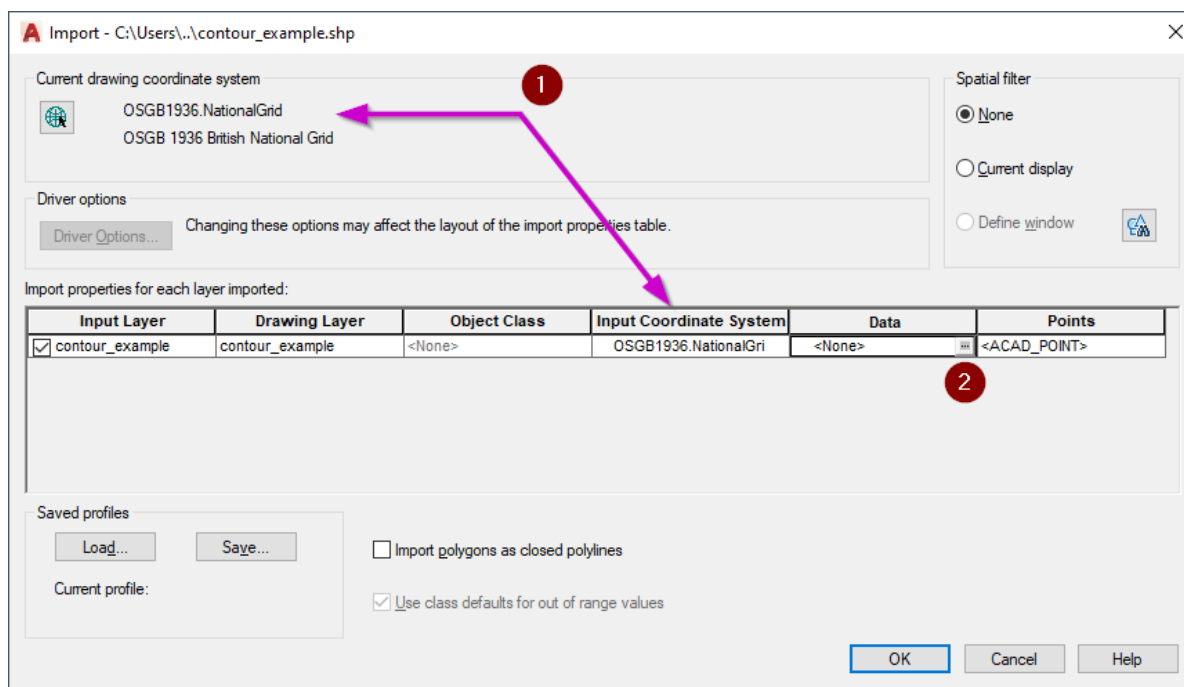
Import - C:\Users\..\contour_example.shp

Current drawing coordinate system

OSGB1936.NationalGrid

OSGB 1936 British National Grid

1

Spatial filter

None

Current display

Define window

Driver options

Driver Options...

Changing these options may affect the layout of the import properties table.

Import properties for each layer imported:

| Input Layer | Drawing Layer | Object Class | Input Coordinate System | Data | Points |
|---|---|---|---|---|---|
| contour_example | contour_example | <None> | OSGB1936.NationalGri | <None> ... | <ACAD_POINT> |

2

Saved profiles

Load...

Save...

Current profile:

Import polygons as closed polylines

Use class defaults for out of range values

OK

Cancel

Help